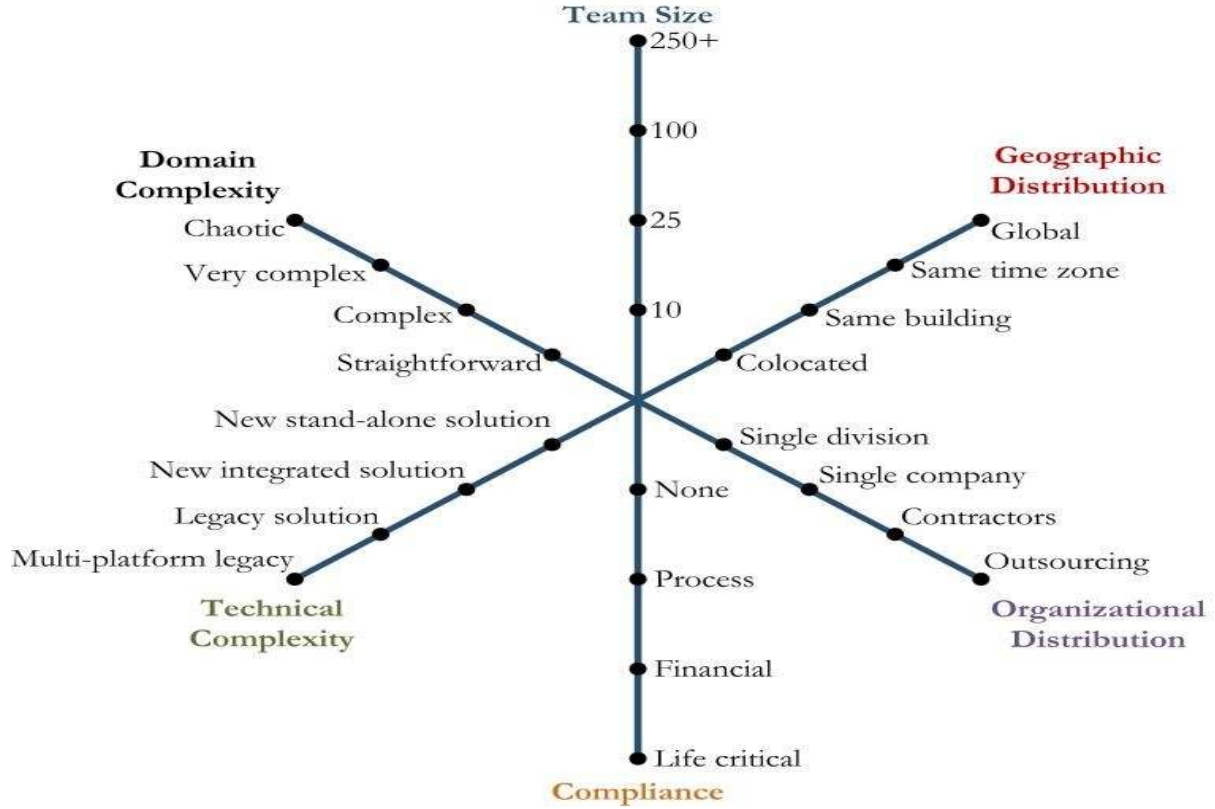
Team Size
250+
100
25
10

Domain Complexity
Chaotic
Very complex
Complex
Straightforward

Geographic Distribution
Global
Same time zone
Same building
Colocated

New stand-alone solution
New integrated solution
Legacy solution
Multi-platform legacy
Technical Complexity

Single division
Single company
Contractors
Outsourcing
Organizational Distribution

None
Process
Financial
Life critical
Compliance